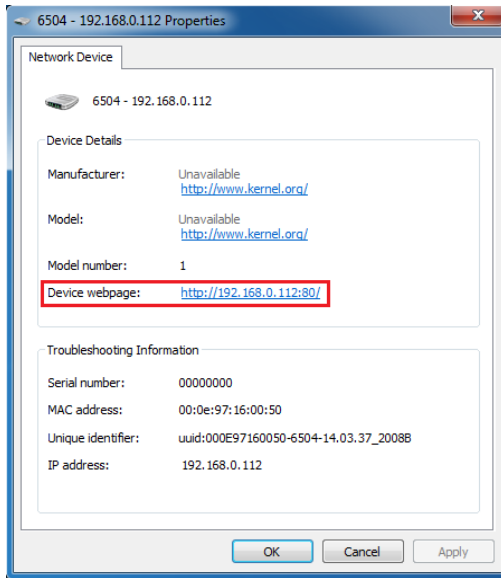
6504 - 192.168.0.112 Properties

Network Device

6504 - 192.168.0.112

Device Details

| | |
|---|---|
| Manufacturer: | Unavailable<br>http://www.kernel.org/ |
| Model: | Unavailable<br>http://www.kernel.org/ |
| Model number: | 1 |
| Device webpage: | http://192.168.0.112:80/ |

Troubleshooting Information

| | |
|---|---|
| Serial number: | 00000000 |
| MAC address: | 00:0e:97:16:00:50 |
| Unique identifier: | uuid:000E97160050-6504-14.03.37_2008B |
| IP address: | 192.168.0.112 |

OK Cancel Apply